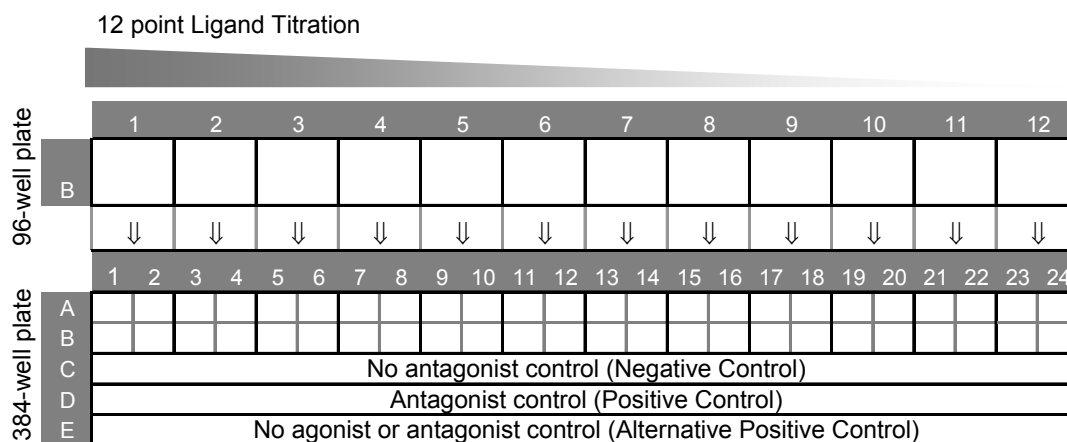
12 point Ligand Titration

96-well plate

| | 1 | 2 | 3 | 4 | 5 | 6 | 7 | 8 | 9 | 10 | 11 | 12 |
|---|---|---|---|---|---|---|---|---|---|---|---|---|
| B | | | | | | | | | | | | |
| | ⇓ | ⇓ | ⇓ | ⇓ | ⇓ | ⇓ | ⇓ | ⇓ | ⇓ | ⇓ | ⇓ | ⇓ |

384-well plate

| | 1 | 2 | 3 | 4 | 5 | 6 | 7 | 8 | 9 | 10 | 11 | 12 | 13 | 14 | 15 | 16 | 17 | 18 | 19 | 20 | 21 | 22 | 23 | 24 |
|---|---|---|---|---|---|---|---|---|---|---|---|---|---|---|---|---|---|---|---|---|---|---|---|---|
| A | | | | | | | | | | | | | | | | | | | | | | | | |
| B | | | | | | | | | | | | | | | | | | | | | | | | |

C No antagonist control (Negative Control)
D Antagonist control (Positive Control)
E No agonist or antagonist control (Alternative Positive Control)